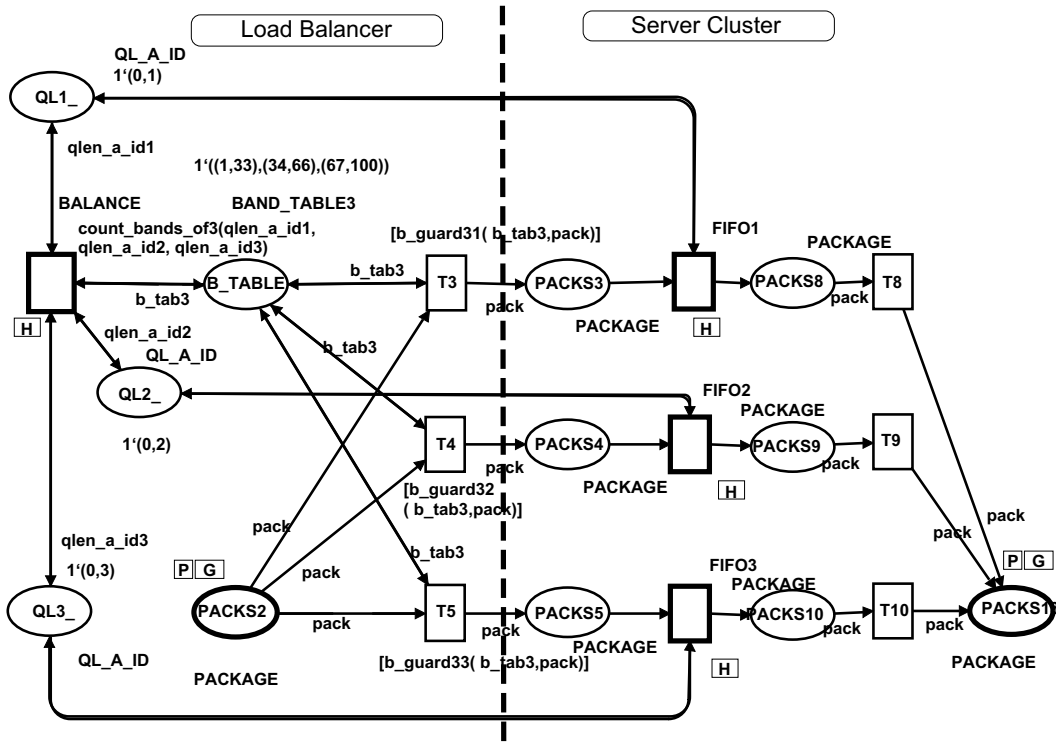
Load Balancer

Server Cluster

QL_A_ID
1‘(0,1)

QL1_

qlen_a_id1

1‘((1,33),(34,66),(67,100))

BALANCE

BAND_TABLE3

count_bands_of3(qlen_a_id1, qlen_a_id2, qlen_a_id3)

[b_guard31( b_tab3,pack)]

FIFO1

PACKAGE

b_tab3

B_TABLE

T3

PACKS3

PACKS8

T8

b_tab3

pack

pack

H

PACKAGE

H

qlen_a_id2

b_tab3

QL_A_ID

QL2_

FIFO2

PACKAGE

1‘(0,2)

T4

PACKS4

PACKS9

T9

pack

pack

PACKAGE

H

[b_guard32 ( b_tab3,pack)]

pack

pack

qlen_a_id3

b_tab3

pack

1‘(0,3)

P G

pack

FIFO3

P G

PACKAGE

QL3_

PACKS2

T5

PACKS5

PACKS10

T10

PACKS1

pack

pack

pack

pack

PACKAGE

QL_A_ID

[b_guard33( b_tab3,pack)]

H

PACKAGE

PACKAGE